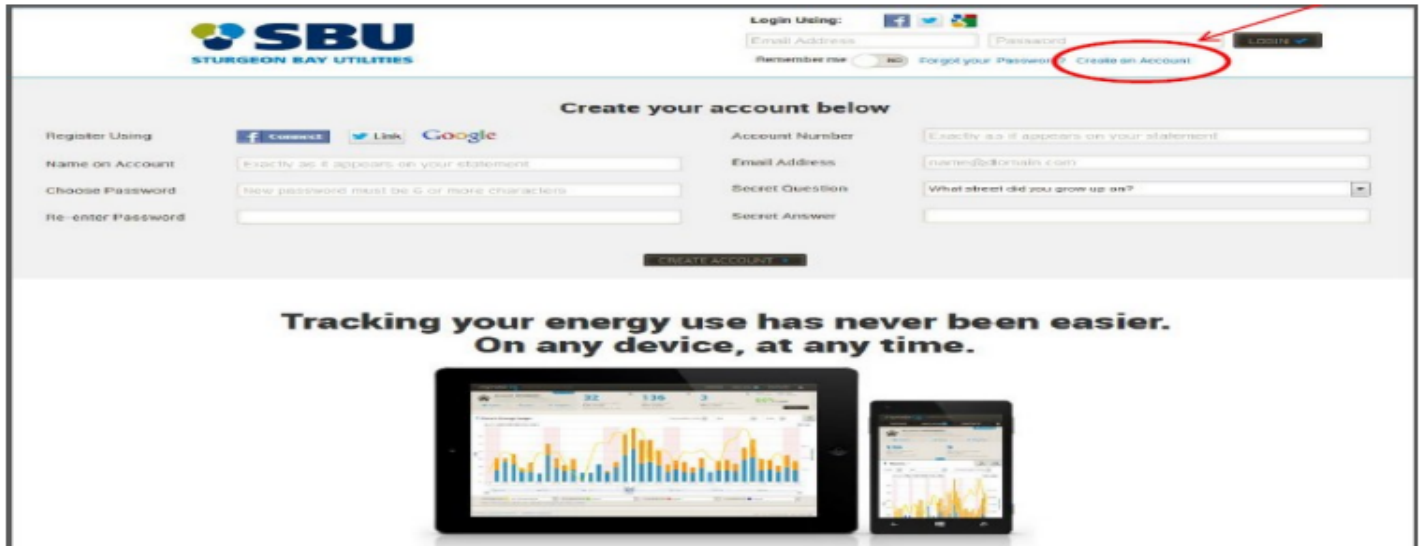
SBU
STURGEON BAY UTILITIES

Login Using:

Email Address
Password
LOGIN

Remember me NO
Forgot your Password?
Create an Account

Create your account below

Register Using
Connect
Link
Google

Name on Account
Exactly as it appears on your statement

Choose Password
New password must be 6 or more characters

Re-enter Password

Account Number
Exactly as it appears on your statement

Email Address
name@domain.com

Secret Question
What street did you grow up on?

Secret Answer

CREATE ACCOUNT

Tracking your energy use has never been easier.
On any device, at any time.